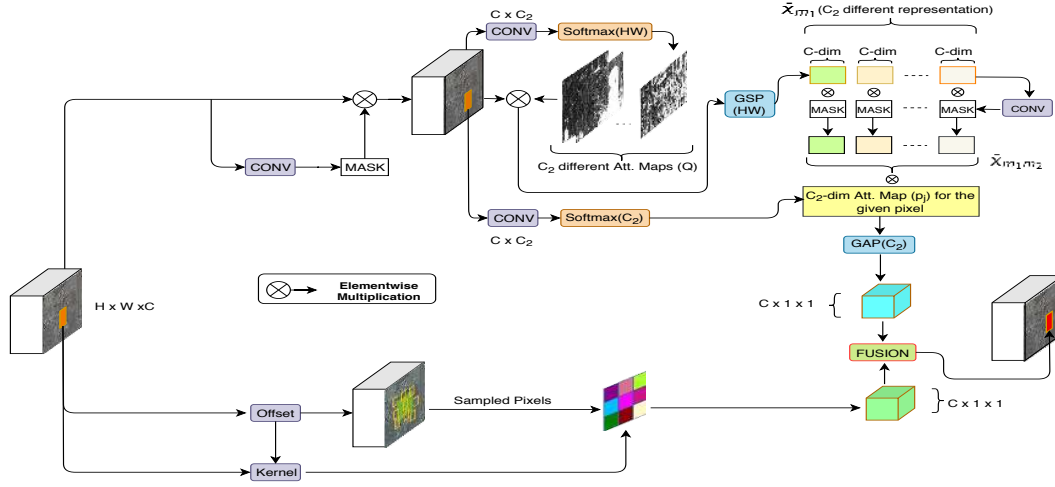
C x $C_2$
CONV
Softmax(HW)
$\bar{X}_{m_1}$ ($C_2$ different representation)
C-dim
C-dim
C-dim
GSP (HW)
MASK
MASK
MASK
CONV
$\bar{X}_{m_1m_2}$
CONV
MASK
$C_2$ different Att. Maps (Q)
CONV
Softmax($C_2$)
C x $C_2$
$C_2$-dim Att. Map ($p_j$) for the given pixel
GAP($C_2$)
Elementwise Multiplication
H x W xC
C x 1 x 1
FUSION
Offset
Sampled Pixels
C x 1 x 1
Kernel